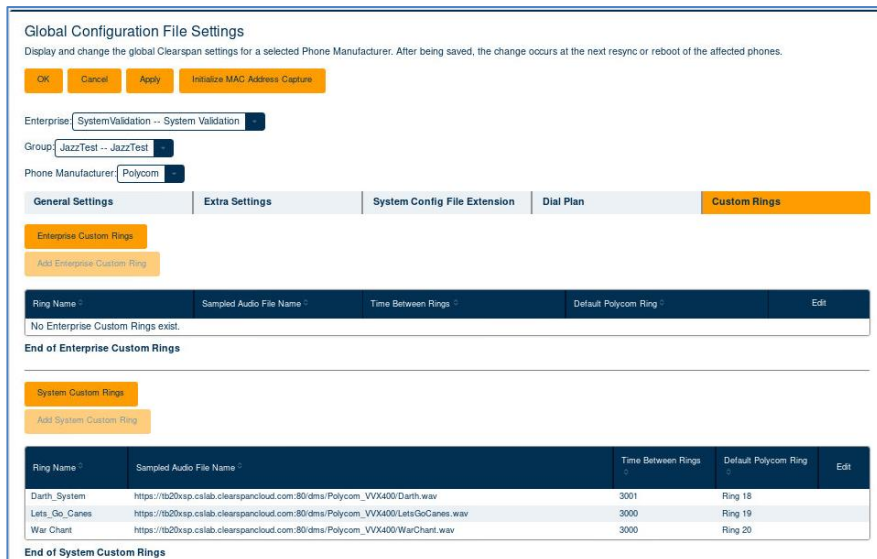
Global Configuration File Settings

Display and change the global Clearspan settings for a selected Phone Manufacturer. After being saved, the change occurs at the next resync or reboot of the affected phones.

OK Cancel Apply Initialize MAC Address Capture

Enterprise: SystemValidation -- System Validation

Group: JazzTest -- JazzTest

Phone Manufacturer: Polycom

General Settings | Extra Settings | System Config File Extension | Dial Plan | Custom Rings

Enterprise Custom Rings

Add Enterprise Custom Ring

| Ring Name | Sampled Audio File Name | Time Between Rings | Default Polycom Ring | Edit |
|---|---|---|---|---|
| No Enterprise Custom Rings exist. | | | | |

End of Enterprise Custom Rings

System Custom Rings

Add System Custom Ring

| Ring Name | Sampled Audio File Name | Time Between Rings | Default Polycom Ring | Edit |
|---|---|---|---|---|
| Darth_System | https://tb20xsp.cslab.clearspancloud.com:80/dms/Polycom_VVX400/Darth.wav | 3001 | Ring 18 | |
| Lets_Go_Canes | https://tb20xsp.cslab.clearspancloud.com:80/dms/Polycom_VVX400/LetsGoCanes.wav | 3000 | Ring 19 | |
| War Chant | https://tb20xsp.cslab.clearspancloud.com:80/dms/Polycom_VVX400/WarChant.wav | 3000 | Ring 20 | |

End of System Custom Rings